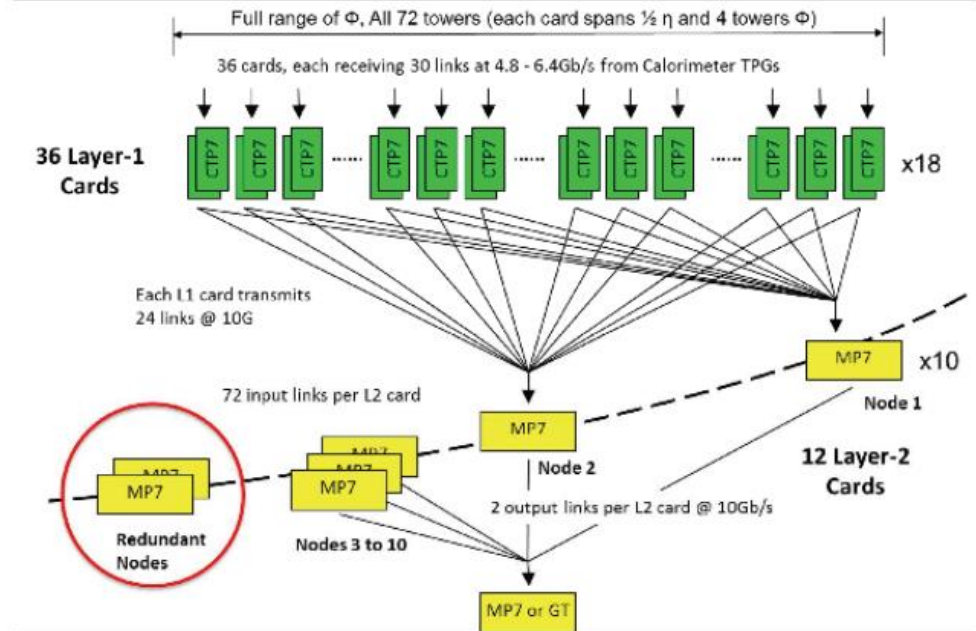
Full range of Φ, All 72 towers (each card spans ½ η and 4 towers Φ)

36 cards, each receiving 30 links at 4.8 - 6.4Gb/s from Calorimeter TPGs

36 Layer-1 Cards

CTP7 CTP7 CTP7 ...... CTP7 CTP7 CTP7 ...... CTP7 CTP7 CTP7 ...... CTP7 CTP7 CTP7

x18

Each L1 card transmits 24 links @ 10G

MP7

x10

Node 1

72 input links per L2 card

MP7

Node 2

12 Layer-2 Cards

MP7 MP7

Redundant Nodes

MP7 MP7 MP7

Nodes 3 to 10

2 output links per L2 card @ 10Gb/s

MP7 or GT